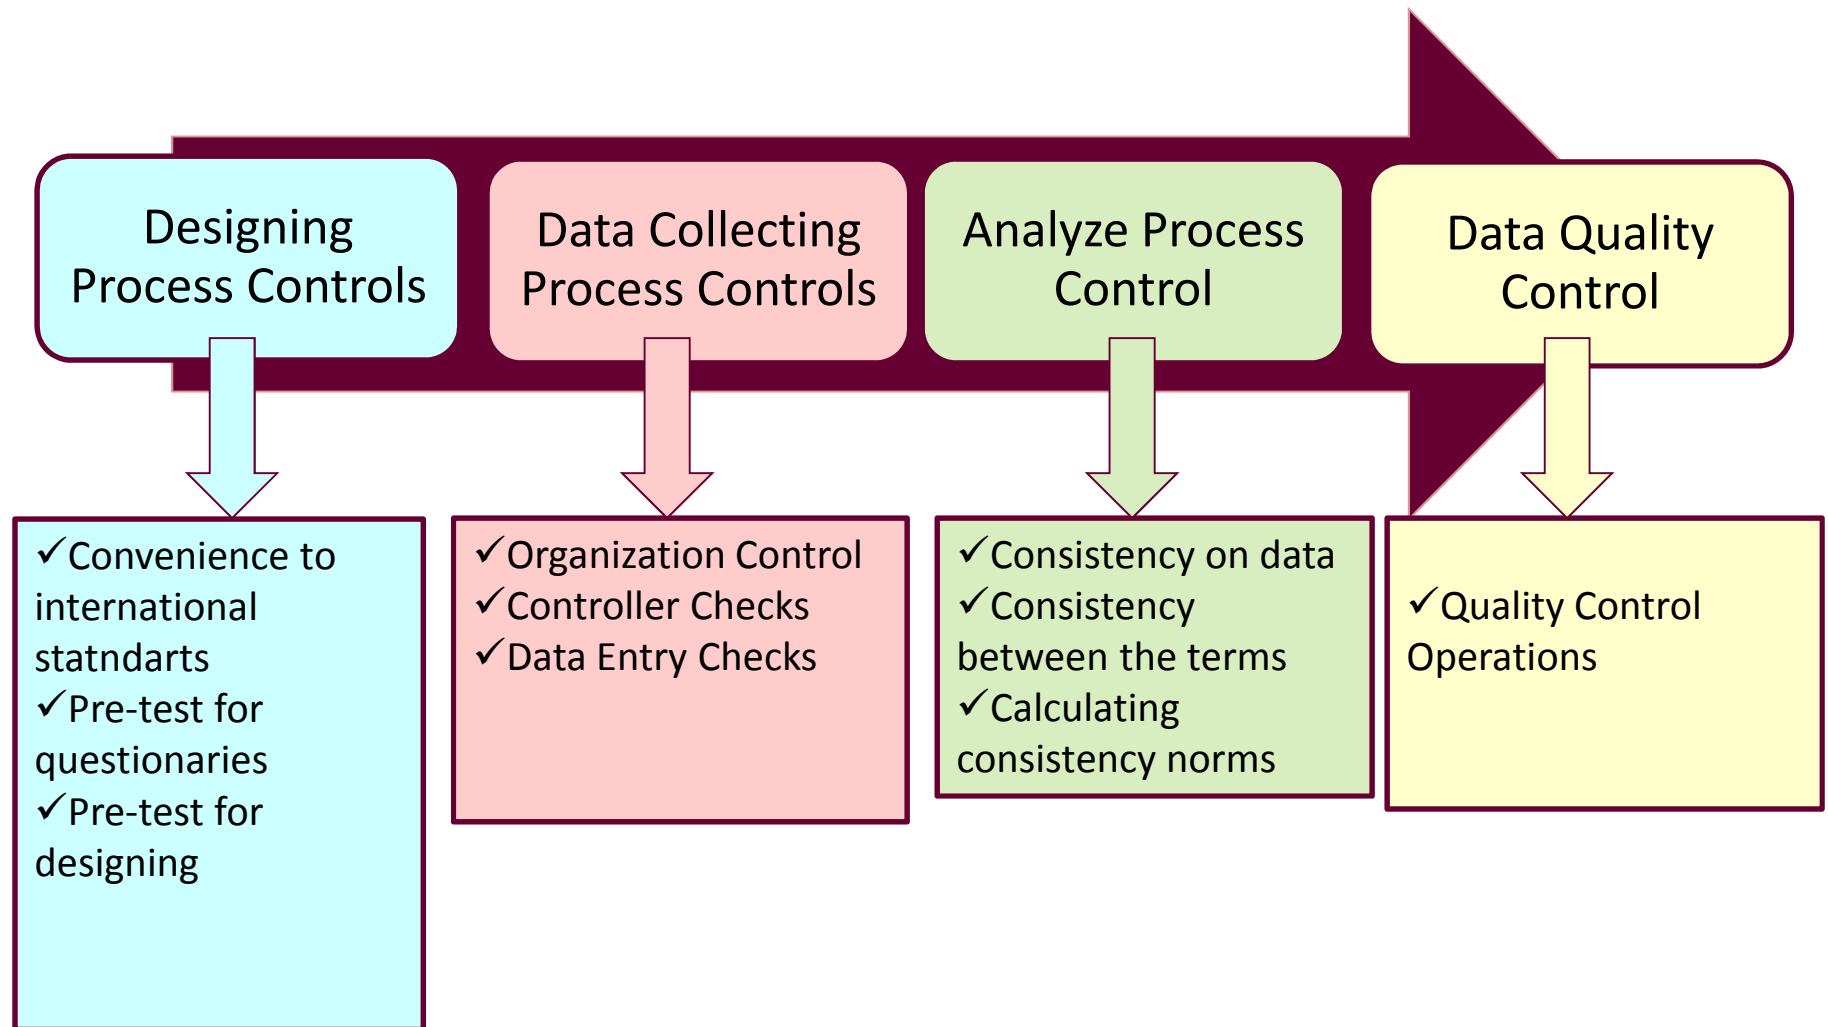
Designing Process Controls

Data Collecting Process Controls

Analyze Process Control

Data Quality Control

✓Convenience to international statndarts
✓Pre-test for questionaries
✓Pre-test for designing

✓Organization Control
✓Controller Checks
✓Data Entry Checks

✓Consistency on data
✓Consistency between the terms
✓Calculating consistency norms

✓Quality Control Operations